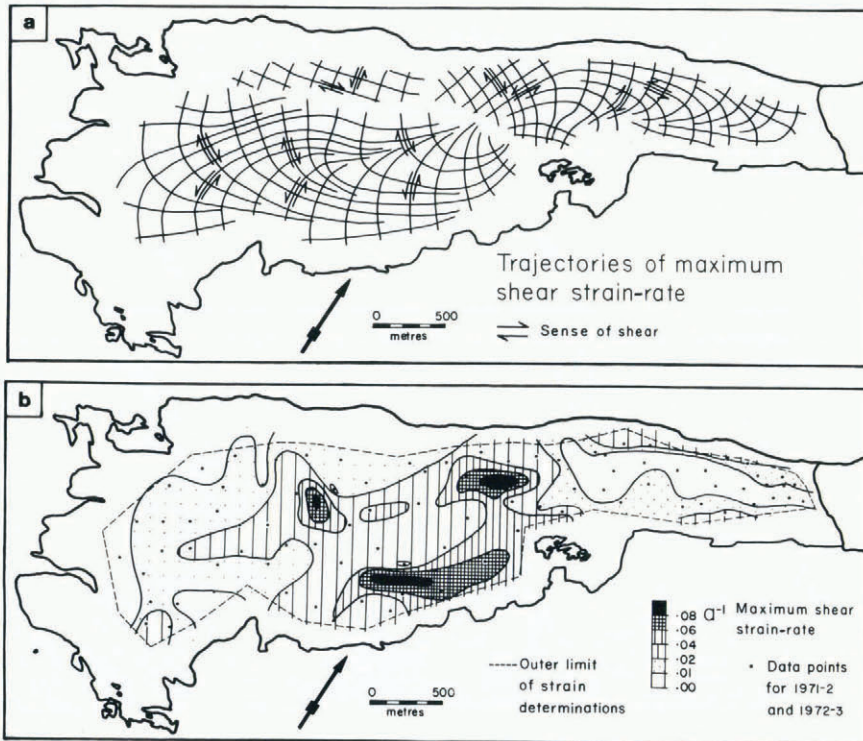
a

Trajectories of maximum shear strain-rate

0 500
metres

⇌ Sense of shear

b

·08 $a^{-1}$
·06
·04
·02
·01
·00

Maximum shear strain-rate

• Data points for 1971-2 and 1972-3

-----Outer limit of strain determinations

0 500
metres